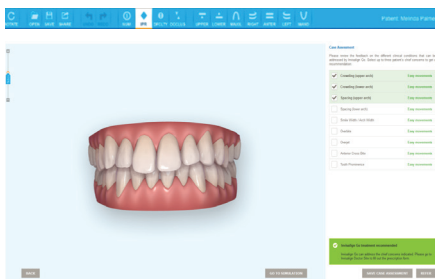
ROTATE OPEN SAVE SHARE UNDO REDO VIEW IPR RPLTY OCCLUS UPPER LOWER MAXIL RIGHT ANTER LEFT MAND

Patient: Marcia Palma

Case Assessment

Please review the Invisalign on the different clinical conditions that can be addressed by Invisalign Go. Select up to three patient's chief concerns to get a recommendation.

Crowding (upper arch) Easy assessment
Crowding (lower arch) Easy assessment
Spacing (upper arch) Easy assessment
Spacing (lower arch) Easy assessment
Deep Bite / Anti-Bite Easy assessment
Overbite Easy assessment
Overjet Easy assessment
Anterior Cross Bite Easy assessment
Tooth Prominence Easy assessment

Invisalign Go treatment recommended

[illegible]

BACK

GO TO SIMULATION

SAVE CASE ASSESSMENT

RESET